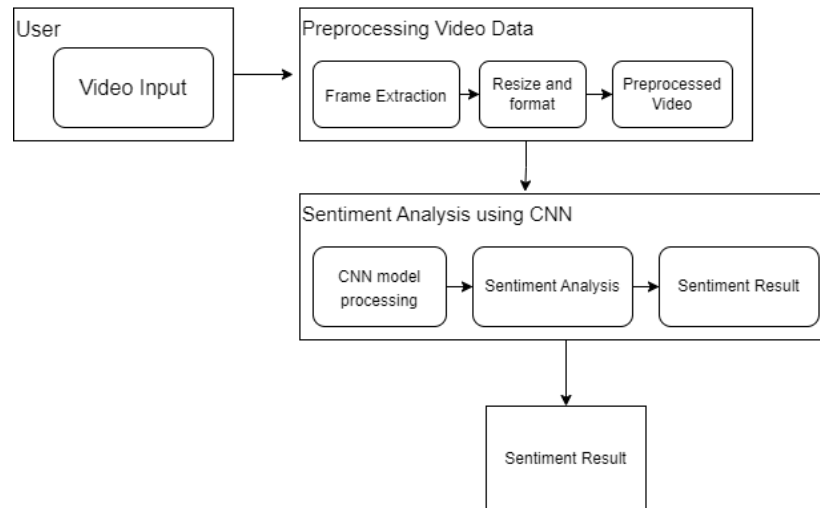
User

Video Input

Preprocessing Video Data

Frame Extraction

Resize and format

Preprocessed Video

Sentiment Analysis using CNN

CNN model processing

Sentiment Analysis

Sentiment Result

Sentiment Result